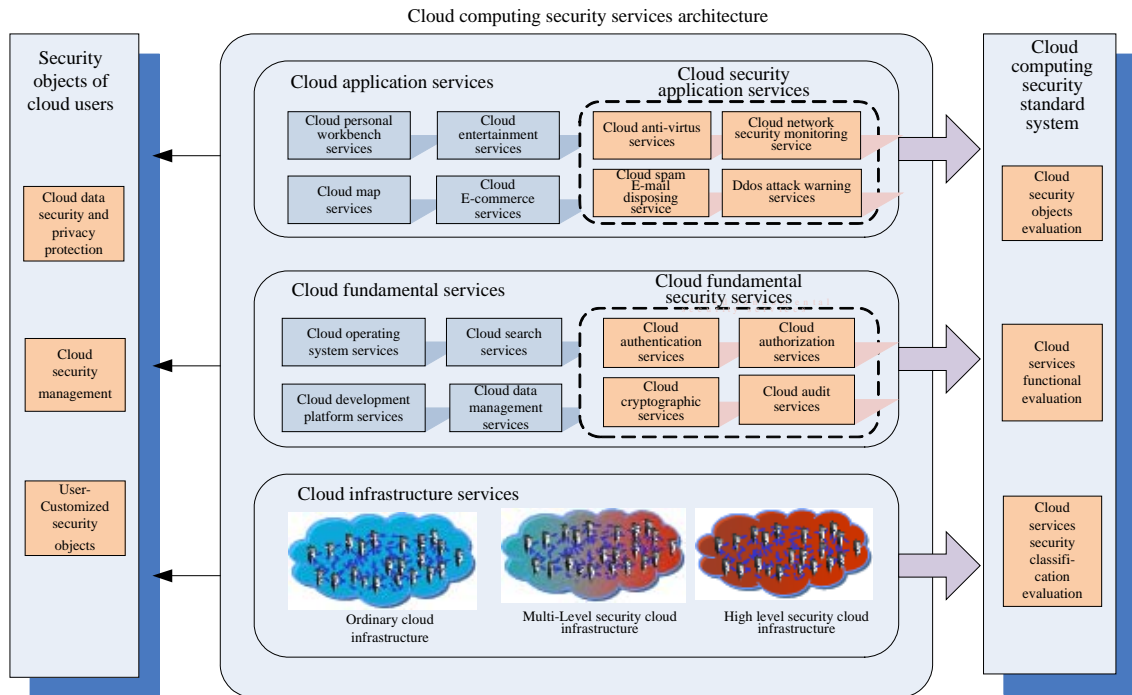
Cloud computing security services architecture

Security objects of cloud users

Cloud data security and privacy protection

Cloud security management

User-Customized security objects

Cloud application services

Cloud security application services

Cloud personal workbench services

Cloud entertainment services

Cloud anti-virtus services

Cloud network security monitoring service

Cloud map services

Cloud E-commerce services

Cloud spam E-mail disposing service

Ddos attack warning services

Cloud fundamental services

Cloud fundamental security services

Cloud operating system services

Cloud search services

Cloud authentication services

Cloud authorization services

Cloud development platform services

Cloud data management services

Cloud cryptographic services

Cloud audit services

Cloud infrastructure services

Ordinary cloud infrastructure

Multi-Level security cloud infrastructure

High level security cloud infrastructure

Cloud computing security standard system

Cloud security objects evaluation

Cloud services functional evaluation

Cloud services security classification evaluation